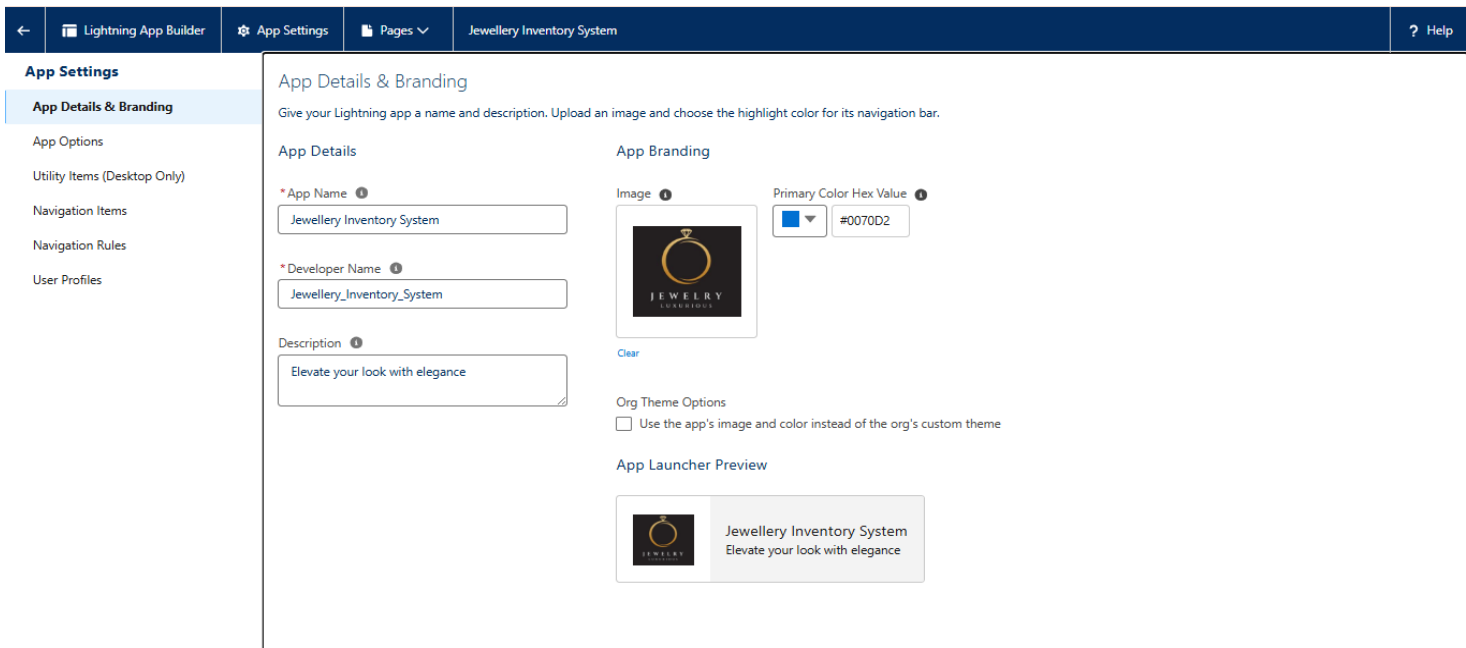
Lightning App Builder | App Settings | Pages | Jewellery Inventory System | ? Help

App Settings

App Details & Branding

App Options

Utility Items (Desktop Only)

Navigation Items

Navigation Rules

User Profiles

App Details & Branding

Give your Lightning app a name and description. Upload an image and choose the highlight color for its navigation bar.

App Details

*App Name

Jewellery Inventory System

*Developer Name

Jewellery_Inventory_System

Description

Elevate your look with elegance

App Branding

Image

JEWELRY

LUXURIOUS

Clear

Primary Color Hex Value

#0070D2

Org Theme Options

Use the app's image and color instead of the org's custom theme

App Launcher Preview

JEWELRY

Jewellery Inventory System

Elevate your look with elegance